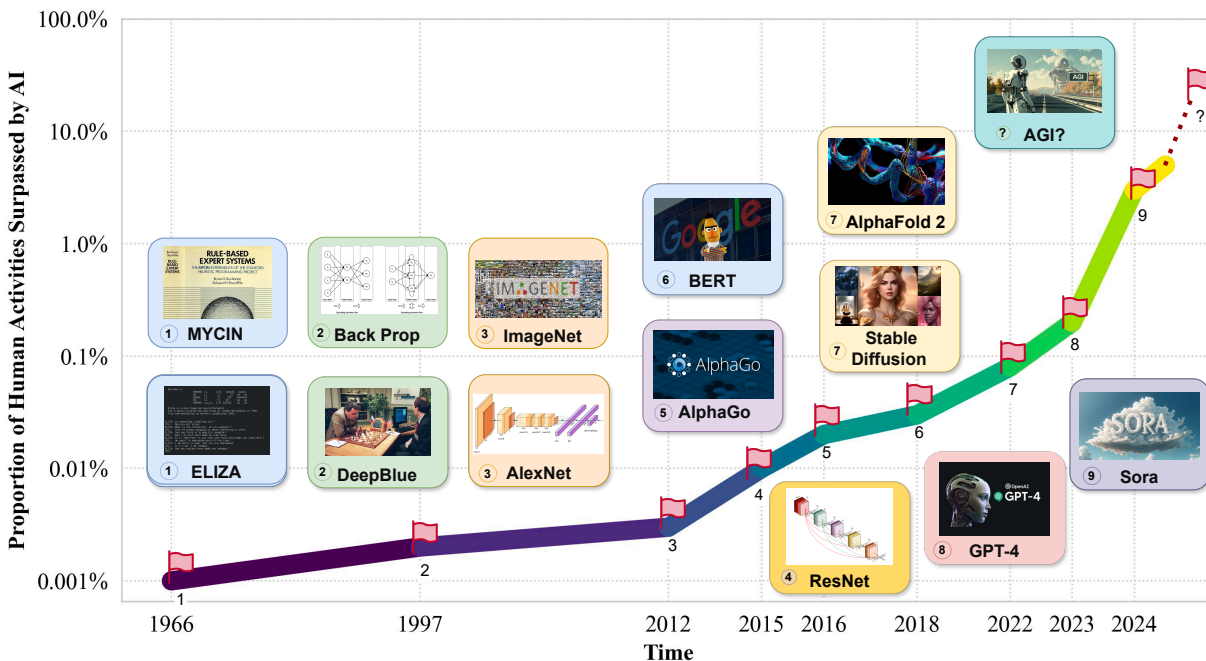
100.0%
10.0%
1.0%
0.1%
0.01%
0.001%

Proportion of Human Activities Surpassed by AI

RULE-BASED EXPERT SYSTEMS
1 MYCIN
2 Back Prop
IMAGENET
3 ImageNet
6 BERT
5 AlphaGo
AlphaGo
7 AlphaFold 2
7 Stable Diffusion
AGI
? AGI?
ELIZA
1 ELIZA
2 DeepBlue
3 AlexNet
4 ResNet
GPT-4
8 GPT-4
SORA
9 Sora

1
2
3
4
5
6
7
8
9
?

1966
1997
2012
2015
2016
2018
2022
2023
2024
Time